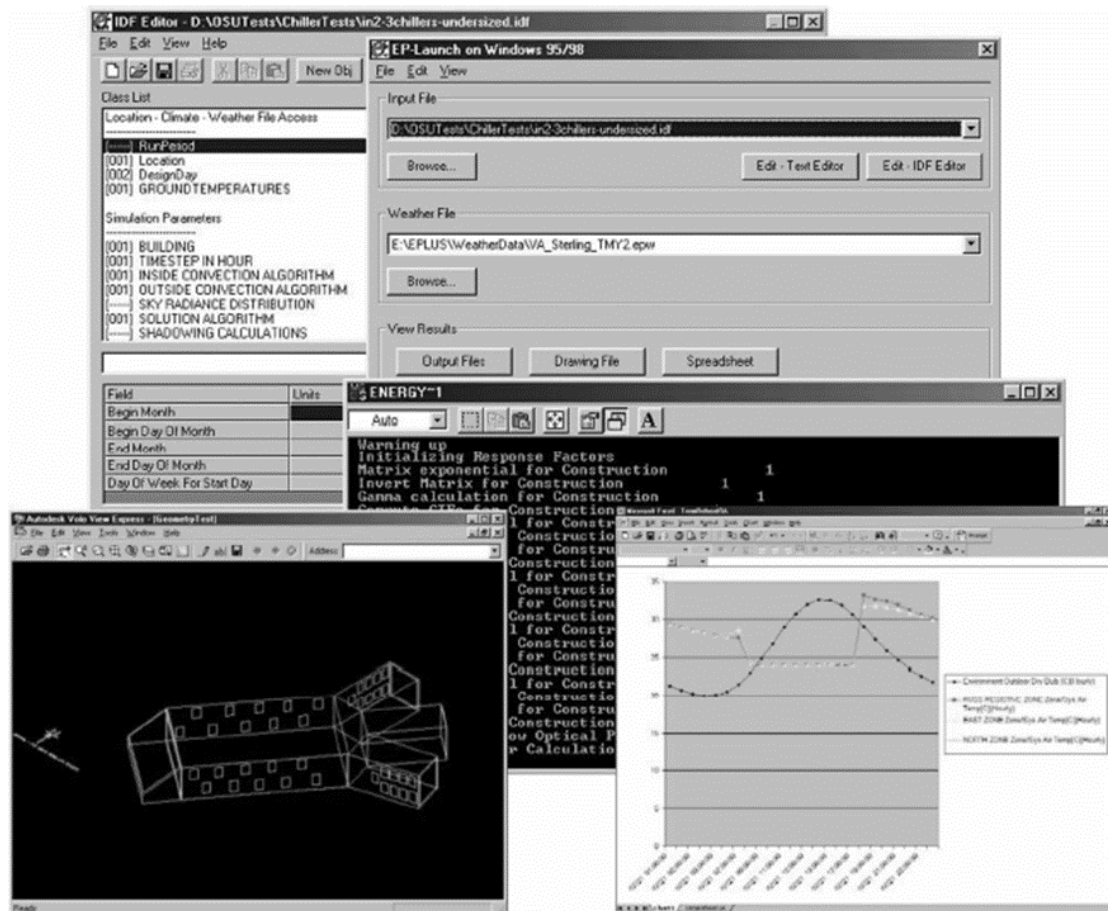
IDF Editor - D:\OSUTests\ChillerTests\in2-3chillers-undersized.idf

File Edit View Help

New Obj

Class List

Location - Climate - Weather File Access

[------] RunPeriod
[001] Location
[002] DesignDay
[001] GROUNDTEMPERATURES

Simulation Parameters

[001] BUILDING
[001] TIMESTEP IN HOUR
[001] INSIDE CONVECTION ALGORITHM
[001] OUTSIDE CONVECTION ALGORITHM
[------] SKY RADIANCE DISTRIBUTION
[001] SOLUTION ALGORITHM
[------] SHADOWING CALCULATIONS

| Field | Units |
|---|---|
| Begin Month | |
| Begin Day Of Month | |
| End Month | |
| End Day Of Month | |
| Day Of Week For Start Day | |

EP-Launch on Windows 95/98

File Edit View

Input File

D:\OSUTests\ChillerTests\in2-3chillers-undersized.idf

Browse...

Edit - Text Editor

Edit - IDF Editor

Weather File

E:\EPLUS\WeatherData\VA_Sterling_TMY2.epw

Browse...

View Results

Output Files

Drawing File

Spreadsheet

ENERGY~1

Auto

Warning up
Initializing Response Factors
Matrix exponential for Construction 1
Invert Matrix for Construction 1
Gamma calculation for Construction 1
Compute CTFs for Construction
l for Constr
Constructio
for Constru
Constructio
l for Constr
Constructio
for Constru
Constructio
l for Constr
Constructio
for Constru
Constructio
l for Constr
Constructio
for Constru
Constructio
ow Optical P
r Calculatio

Autodesk Volo View Express - [GeometryTest]

File Edit View Tools Window Help

Address

Ready

Microsoft Excel

Environment Outdoor Dry Bulb [C](Hourly)

PLENUM ZONE Zone/Sys Air Temp[C](Hourly)

EAST ZONE Zone/Sys Air Temp[C](Hourly)

NORTH ZONE Zone/Sys Air Temp[C](Hourly)

35
30
25
20
15
10
5
0